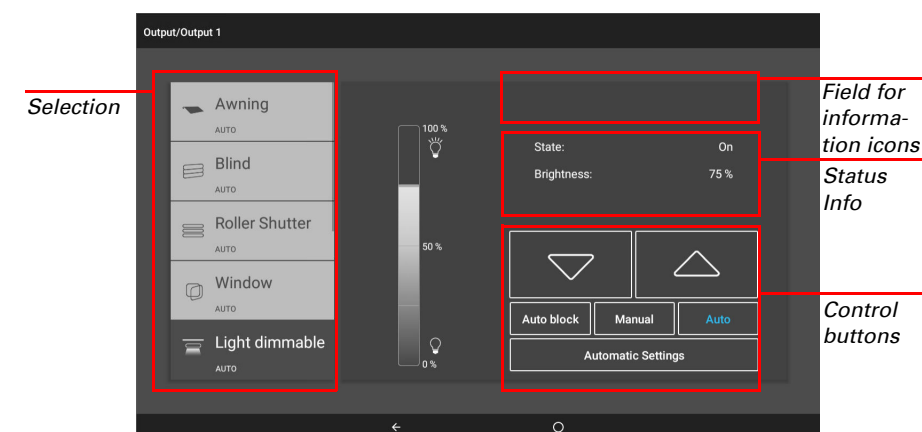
Output/Output 1

Selection

Awning
AUTO

Blind
AUTO

Roller Shutter
AUTO

Window
AUTO

Light dimmable
AUTO

100 %

50 %

0 %

Field for information icons

State: On
Brightness: 75 %

Status Info

Auto block
Manual
Auto
Automatic Settings

Control buttons